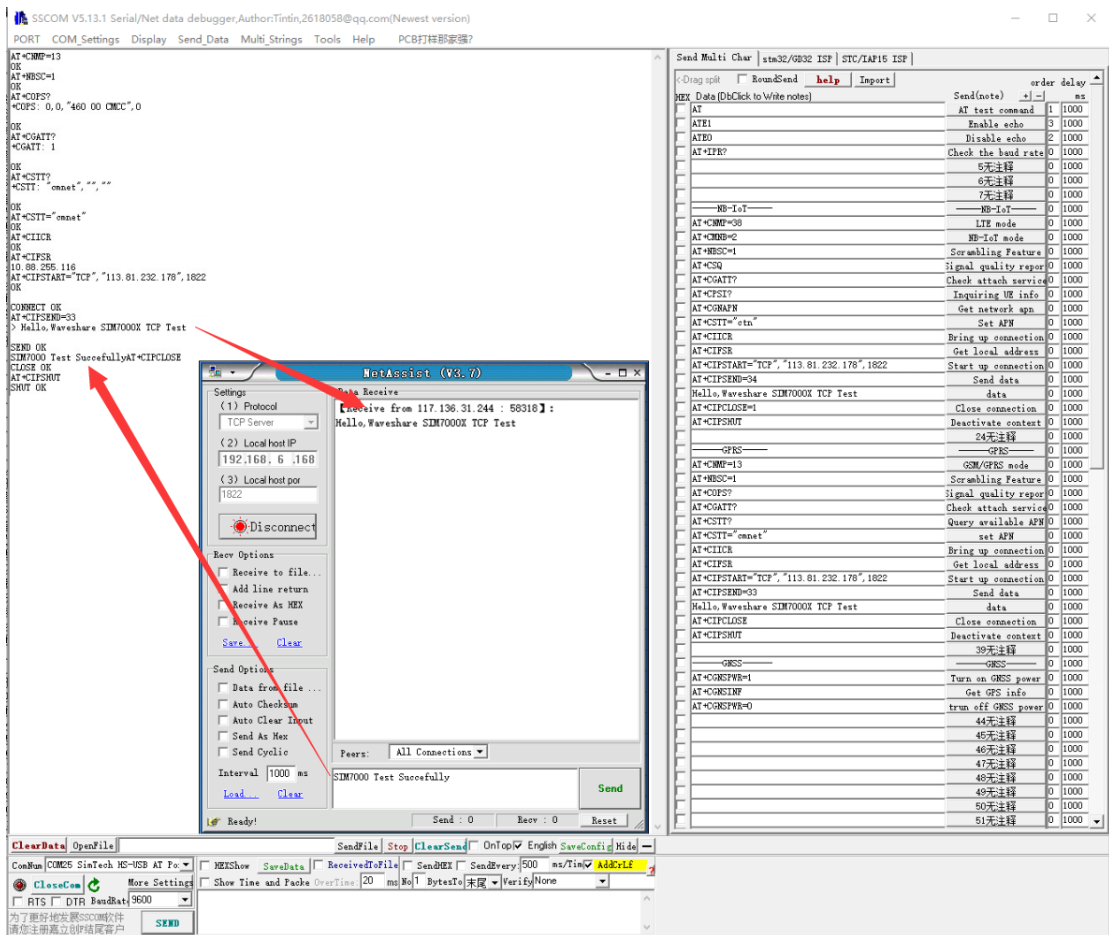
SSCOM V5.13.1 Serial/Net data debugger,Author:Tintin,2618058@qq.com(Newest version)

PORT COM_Settings Display Send_Data Multi_Strings Tools Help PCB打样那家强?

AT+CNMP=13
OK
AT+NBSC=1
OK
AT+COPS?
+COPS: 0,0,"460 00 CMCC",0

OK
AT+CGATT?
+CGATT: 1

OK
AT+CSTT?
+CSTT: "cmnet","",""

OK
AT+CSTT="cmnet"
OK
AT+CIICR
OK
AT+CIFSR
10.88.255.116
AT+CIPSTART="TCP","113.81.232.178",1822
OK

CONNECT OK
AT+CIPSEND=33
> Hello,Waveshare SIM7000X TCP Test

SEND OK
SIM7000 Test SuccefullyAT+CIPCLOSE
CLOSE OK
AT+CIPSHUT
SHUT OK

NetAssist (V3.7)

Settings
(1) Protocol
TCP Server
(2) Local host IP
192.168. 6 .168
(3) Local host por
1822
Disconnect

Recv Options
Receive to file...
Add line return
Receive As HEX
Receive Pause
Save Clear

Send Options
Data from file ...
Auto Checksum
Auto Clear Input
Send As Hex
Send Cyclic
Interval 1000 ms
Load ... Clear

Data Receive
【Receive from 117.136.31.244 : 58318】:
Hello,Waveshare SIM7000X TCP Test

Peers: All Connections
SIM7000 Test Succefully
Send
Ready! Send : 0 Recv : 0 Reset

Send Multi Char | stm32/GD32 ISP | STC/IAP15 ISP |
-Drag split RoundSend help Import order delay
HEX Data (DbClick to Write notes) Send(note) + - ms

| Data | Send(note) | order | delay |
|---|---|---|---|
| AT | AT test command | 1 | 1000 |
| ATE1 | Enable echo | 3 | 1000 |
| ATE0 | Disable echo | 2 | 1000 |
| AT+IPR? | Check the baud rate | 0 | 1000 |
| | 5无注释 | 0 | 1000 |
| | 6无注释 | 0 | 1000 |
| | 7无注释 | 0 | 1000 |
| ——NB-IoT—— | ——NB-IoT—— | 0 | 1000 |
| AT+CNMP=38 | LTE mode | 0 | 1000 |
| AT+CMNB=2 | NB-IoT mode | 0 | 1000 |
| AT+NBSC=1 | Scrambling Feature | 0 | 1000 |
| AT+CSQ | Signal quality repor | 0 | 1000 |
| AT+CGATT? | Check attach service | 0 | 1000 |
| AT+CPSI? | Inquiring UE info | 0 | 1000 |
| AT+CGNAPN | Get network apn | 0 | 1000 |
| AT+CSTT="ctn" | Set APN | 0 | 1000 |
| AT+CIICR | Bring up connection | 0 | 1000 |
| AT+CIFSR | Get local address | 0 | 1000 |
| AT+CIPSTART="TCP","113.81.232.178",1822 | Start up connection | 0 | 1000 |
| AT+CIPSEND=34 | Send data | 0 | 1000 |
| Hello,Waveshare SIM7000X TCP Test | data | 0 | 1000 |
| AT+CIPCLOSE=1 | Close connection | 0 | 1000 |
| AT+CIPSHUT | Deactivate context | 0 | 1000 |
| | 24无注释 | 0 | 1000 |
| ——GPRS—— | ——GPRS—— | 0 | 1000 |
| AT+CNMP=13 | GSM/GPRS mode | 0 | 1000 |
| AT+NBSC=1 | Scrambling Feature | 0 | 1000 |
| AT+COPS? | Signal quality repor | 0 | 1000 |
| AT+CGATT? | Check attach service | 0 | 1000 |
| AT+CSTT? | Query available APN | 0 | 1000 |
| AT+CSTT="cmnet" | set APN | 0 | 1000 |
| AT+CIICR | Bring up connection | 0 | 1000 |
| AT+CIFSR | Get local address | 0 | 1000 |
| AT+CIPSTART="TCP","113.81.232.178",1822 | Start up connection | 0 | 1000 |
| AT+CIPSEND=33 | Send data | 0 | 1000 |
| Hello,Waveshare SIM7000X TCP Test | data | 0 | 1000 |
| AT+CIPCLOSE | Close connection | 0 | 1000 |
| AT+CIPSHUT | Deactivate context | 0 | 1000 |
| | 39无注释 | 0 | 1000 |
| ——GNSS—— | ——GNSS—— | 0 | 1000 |
| AT+CGNSPWR=1 | Turn on GNSS power | 0 | 1000 |
| AT+CGNSINF | Get GPS info | 0 | 1000 |
| AT+CGNSPWR=0 | trun off GNSS power | 0 | 1000 |
| | 44无注释 | 0 | 1000 |
| | 45无注释 | 0 | 1000 |
| | 46无注释 | 0 | 1000 |
| | 47无注释 | 0 | 1000 |
| | 48无注释 | 0 | 1000 |
| | 49无注释 | 0 | 1000 |
| | 50无注释 | 0 | 1000 |
| | 51无注释 | 0 | 1000 |

ClearData OpenFile SendFile Stop ClearSend OnTop English SaveConfig Hide
ComNum COM25 SimTech HS-USB AT Po HEXShow SaveData ReceivedToFile SendHEX SendEvery 500 ms/Tim AddCrLf
CloseCom More Settings Show Time and Packe OverTime 20 ms No 1 BytesTo 末尾 Verify None
RTS DTR BaudRat 9600
为了更好地发展SSCOM软件 请您注册嘉立创P结尾客户 SEND